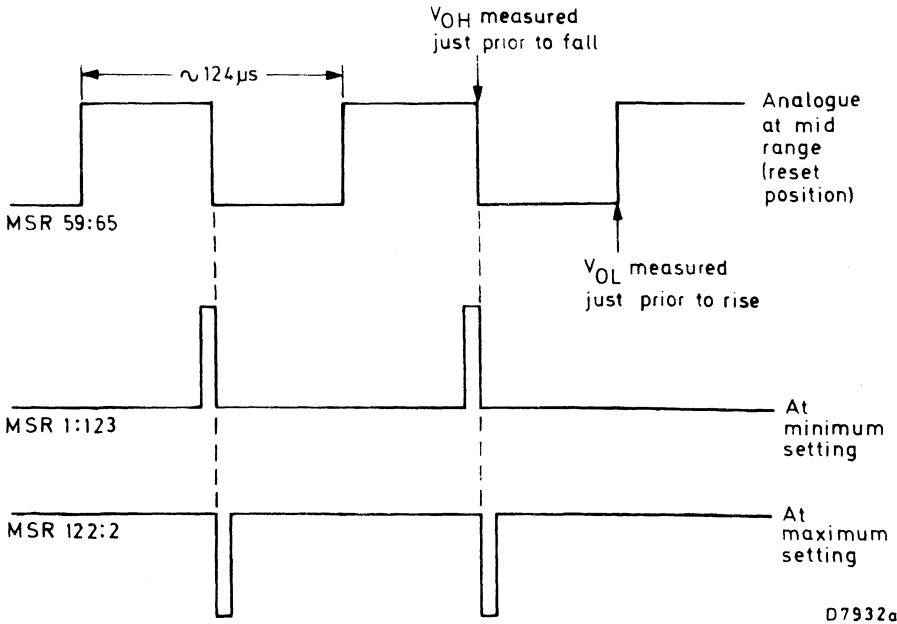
$V_{OH}$ measured just prior to fall

$\sim 124 \mu s$

Analogue at mid range (reset position)

MSR 59:65

$V_{OL}$ measured just prior to rise

MSR 1:123

At minimum setting

MSR 122:2

At maximum setting

D7932a